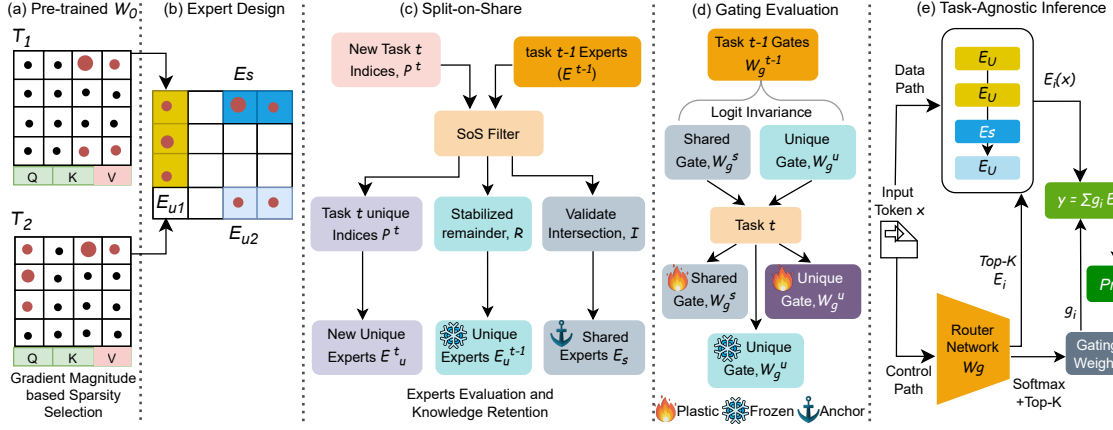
(a) Pre-trained $W_0$

$T_1$

Q K V

$T_2$

Q K V

Gradient Magnitude based Sparsity Selection

(b) Expert Design

$E_s$

$E_{u1}$

$E_{u2}$

(c) Split-on-Share

New Task $t$ Indices, $P^t$

task $t$-1 Experts ($E^{t-1}$)

SoS Filter

Task $t$ unique Indices $P^t$

Stabilized remainder, $R$

Validate Intersection, $\mathcal{I}$

New Unique Experts $E^t_u$

Unique Experts $E_u^{t-1}$

Shared Experts $E_s$

Experts Evaluation and Knowledge Retention

(d) Gating Evaluation

Task $t$-1 Gates $W_g^{t-1}$

Logit Invariance

Shared Gate, $W_g^s$

Unique Gate, $W_g^u$

Task $t$

Shared Gate, $W_g^s$

Unique Gate, $W_g^u$

Unique Gate, $W_g^u$

Plastic Frozen Anchor

(e) Task-Agnostic Inference

Data Path

$E_U$

$E_U$

$Es$

$E_U$

$E_i(x)$

Input Token $x$

Top-K $E_i$

$y = \sum g_i E$

Pr

$g_i$

Router Network $Wg$

Control Path

Gating Weigh

Softmax +Top-K